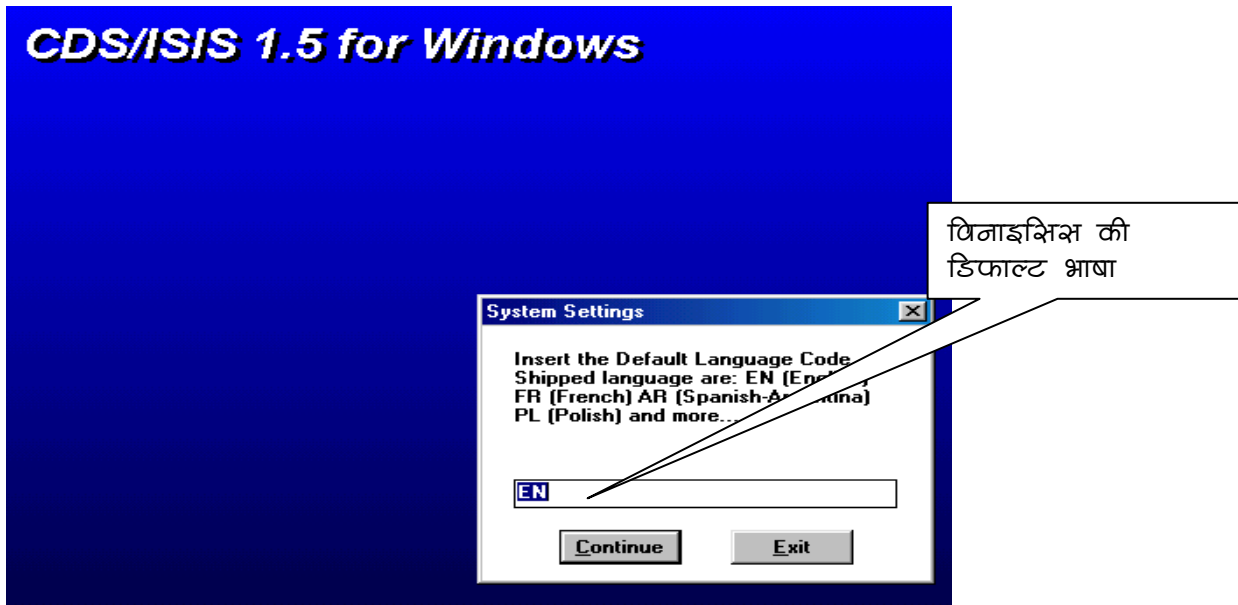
CDS/ISIS 1.5 for Windows

विनाइसिस की डिफाल्ट भाषा

System Settings

Insert the Default Language Code
Shipped language are: EN (Engl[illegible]
FR (French) AR (Spanish-A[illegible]tina)
PL (Polish) and more...

EN

Continue

Exit